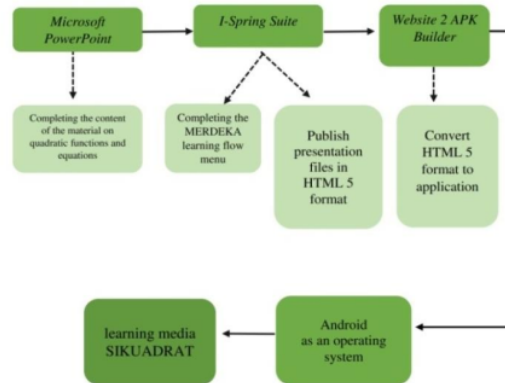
Microsoft PowerPoint

I-Spring Suite

Website 2 APK Builder

Completing the content of the material on quadratic functions and equations

Completing the MERDEKA learning flow menu

Publish presentation files in HTML 5 format

Convert HTML 5 format to application

learning media SIKUADRAT

Android as an operating system